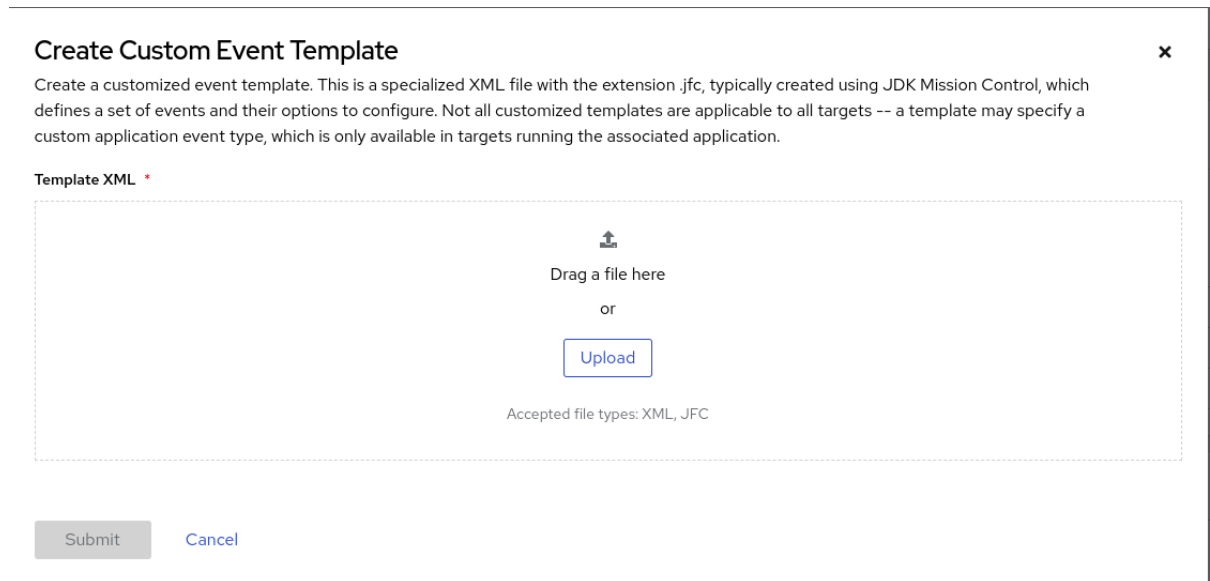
Create Custom Event Template

×

Create a customized event template. This is a specialized XML file with the extension .jfc, typically created using JDK Mission Control, which defines a set of events and their options to configure. Not all customized templates are applicable to all targets -- a template may specify a custom application event type, which is only available in targets running the associated application.

Template XML *

Drag a file here

or

Upload

Accepted file types: XML, JFC

Submit

Cancel